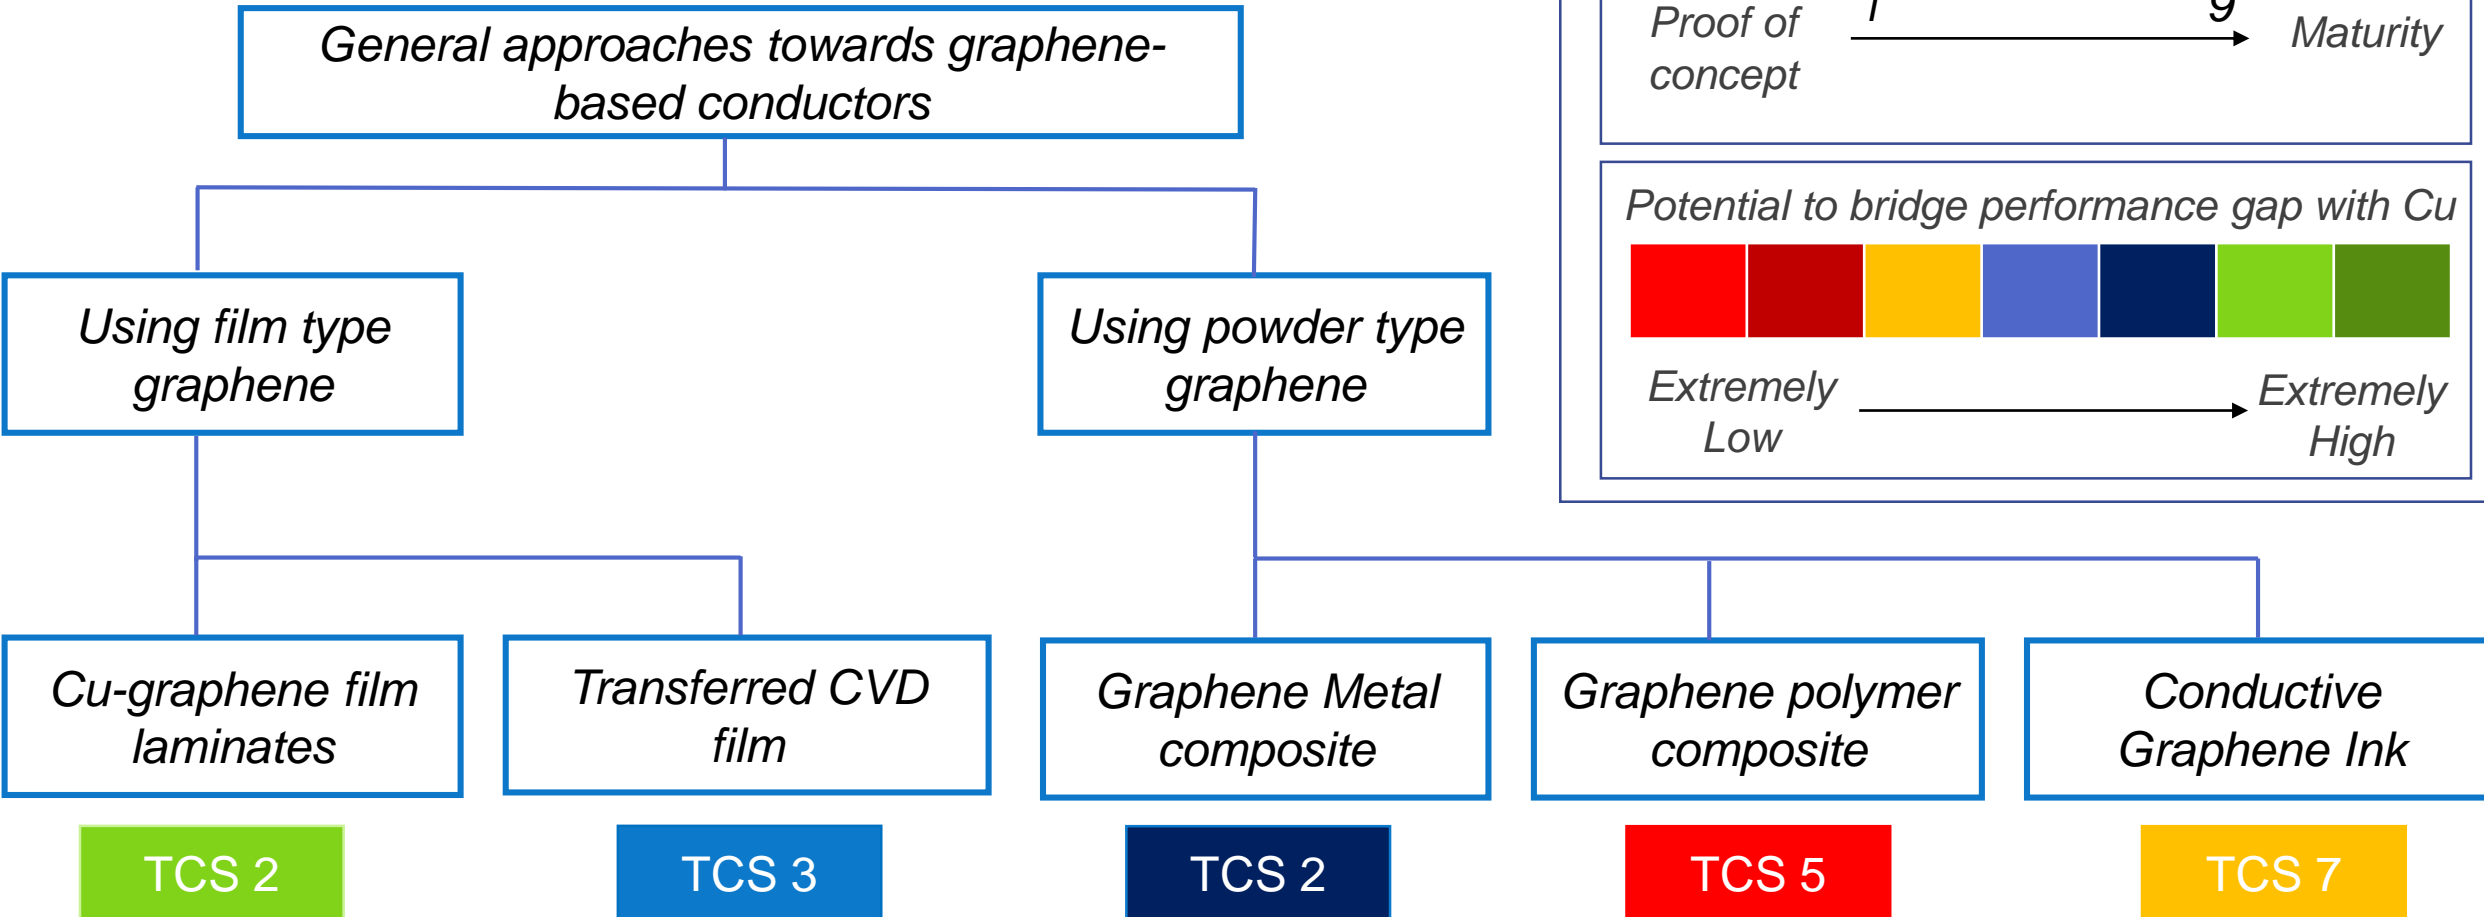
General approaches towards graphene-based conductors

Using film type graphene

Using powder type graphene

Cu-graphene film laminates

Transferred CVD film

Graphene Metal composite

Graphene polymer composite

Conductive Graphene Ink

TCS 2

TCS 3

TCS 2

TCS 5

TCS 7

Proof of concept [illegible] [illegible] Maturity

Potential to bridge performance gap with Cu

Extremely Low

Extremely High